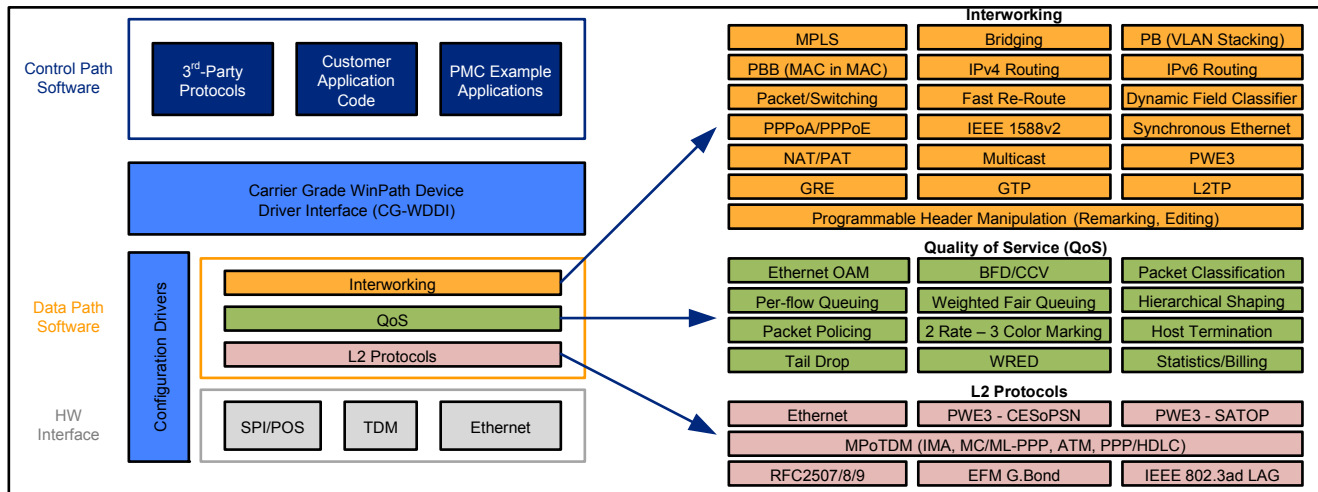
Control Path Software

3$^{rd}$-Party Protocols

Customer Application Code

PMC Example Applications

Carrier Grade WinPath Device Driver Interface (CG-WDDI)

Data Path Software

Configuration Drivers

Interworking

QoS

L2 Protocols

HW Interface

SPI/POS

TDM

Ethernet

Interworking

| MPLS | Bridging | PB (VLAN Stacking) |
|---|---|---|
| PBB (MAC in MAC) | IPv4 Routing | IPv6 Routing |
| Packet/Switching | Fast Re-Route | Dynamic Field Classifier |
| PPPoA/PPPoE | IEEE 1588v2 | Synchronous Ethernet |
| NAT/PAT | Multicast | PWE3 |
| GRE | GTP | L2TP |

Programmable Header Manipulation (Remarking, Editing)

Quality of Service (QoS)

| Ethernet OAM | BFD/CCV | Packet Classification |
|---|---|---|
| Per-flow Queuing | Weighted Fair Queuing | Hierarchical Shaping |
| Packet Policing | 2 Rate – 3 Color Marking | Host Termination |
| Tail Drop | WRED | Statistics/Billing |

L2 Protocols

| Ethernet | PWE3 - CESoPSN | PWE3 - SATOP |
|---|---|---|

MPoTDM (IMA, MC/ML-PPP, ATM, PPP/HDLC)

| RFC2507/8/9 | EFM G.Bond | IEEE 802.3ad LAG |
|---|---|---|